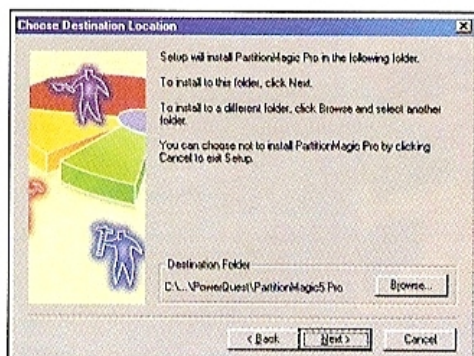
Choose Destination Location

Setup will install PartitionMagic Pro in the following folder.

To install to this folder, click Next.

To install to a different folder, click Browse and select another folder.

You can choose not to install PartitionMagic Pro by clicking Cancel to exit Setup.

Destination Folder

C:\...\PowerQuest\PartitionMagic5 Pro

Browse...

< Back

Next >

Cancel